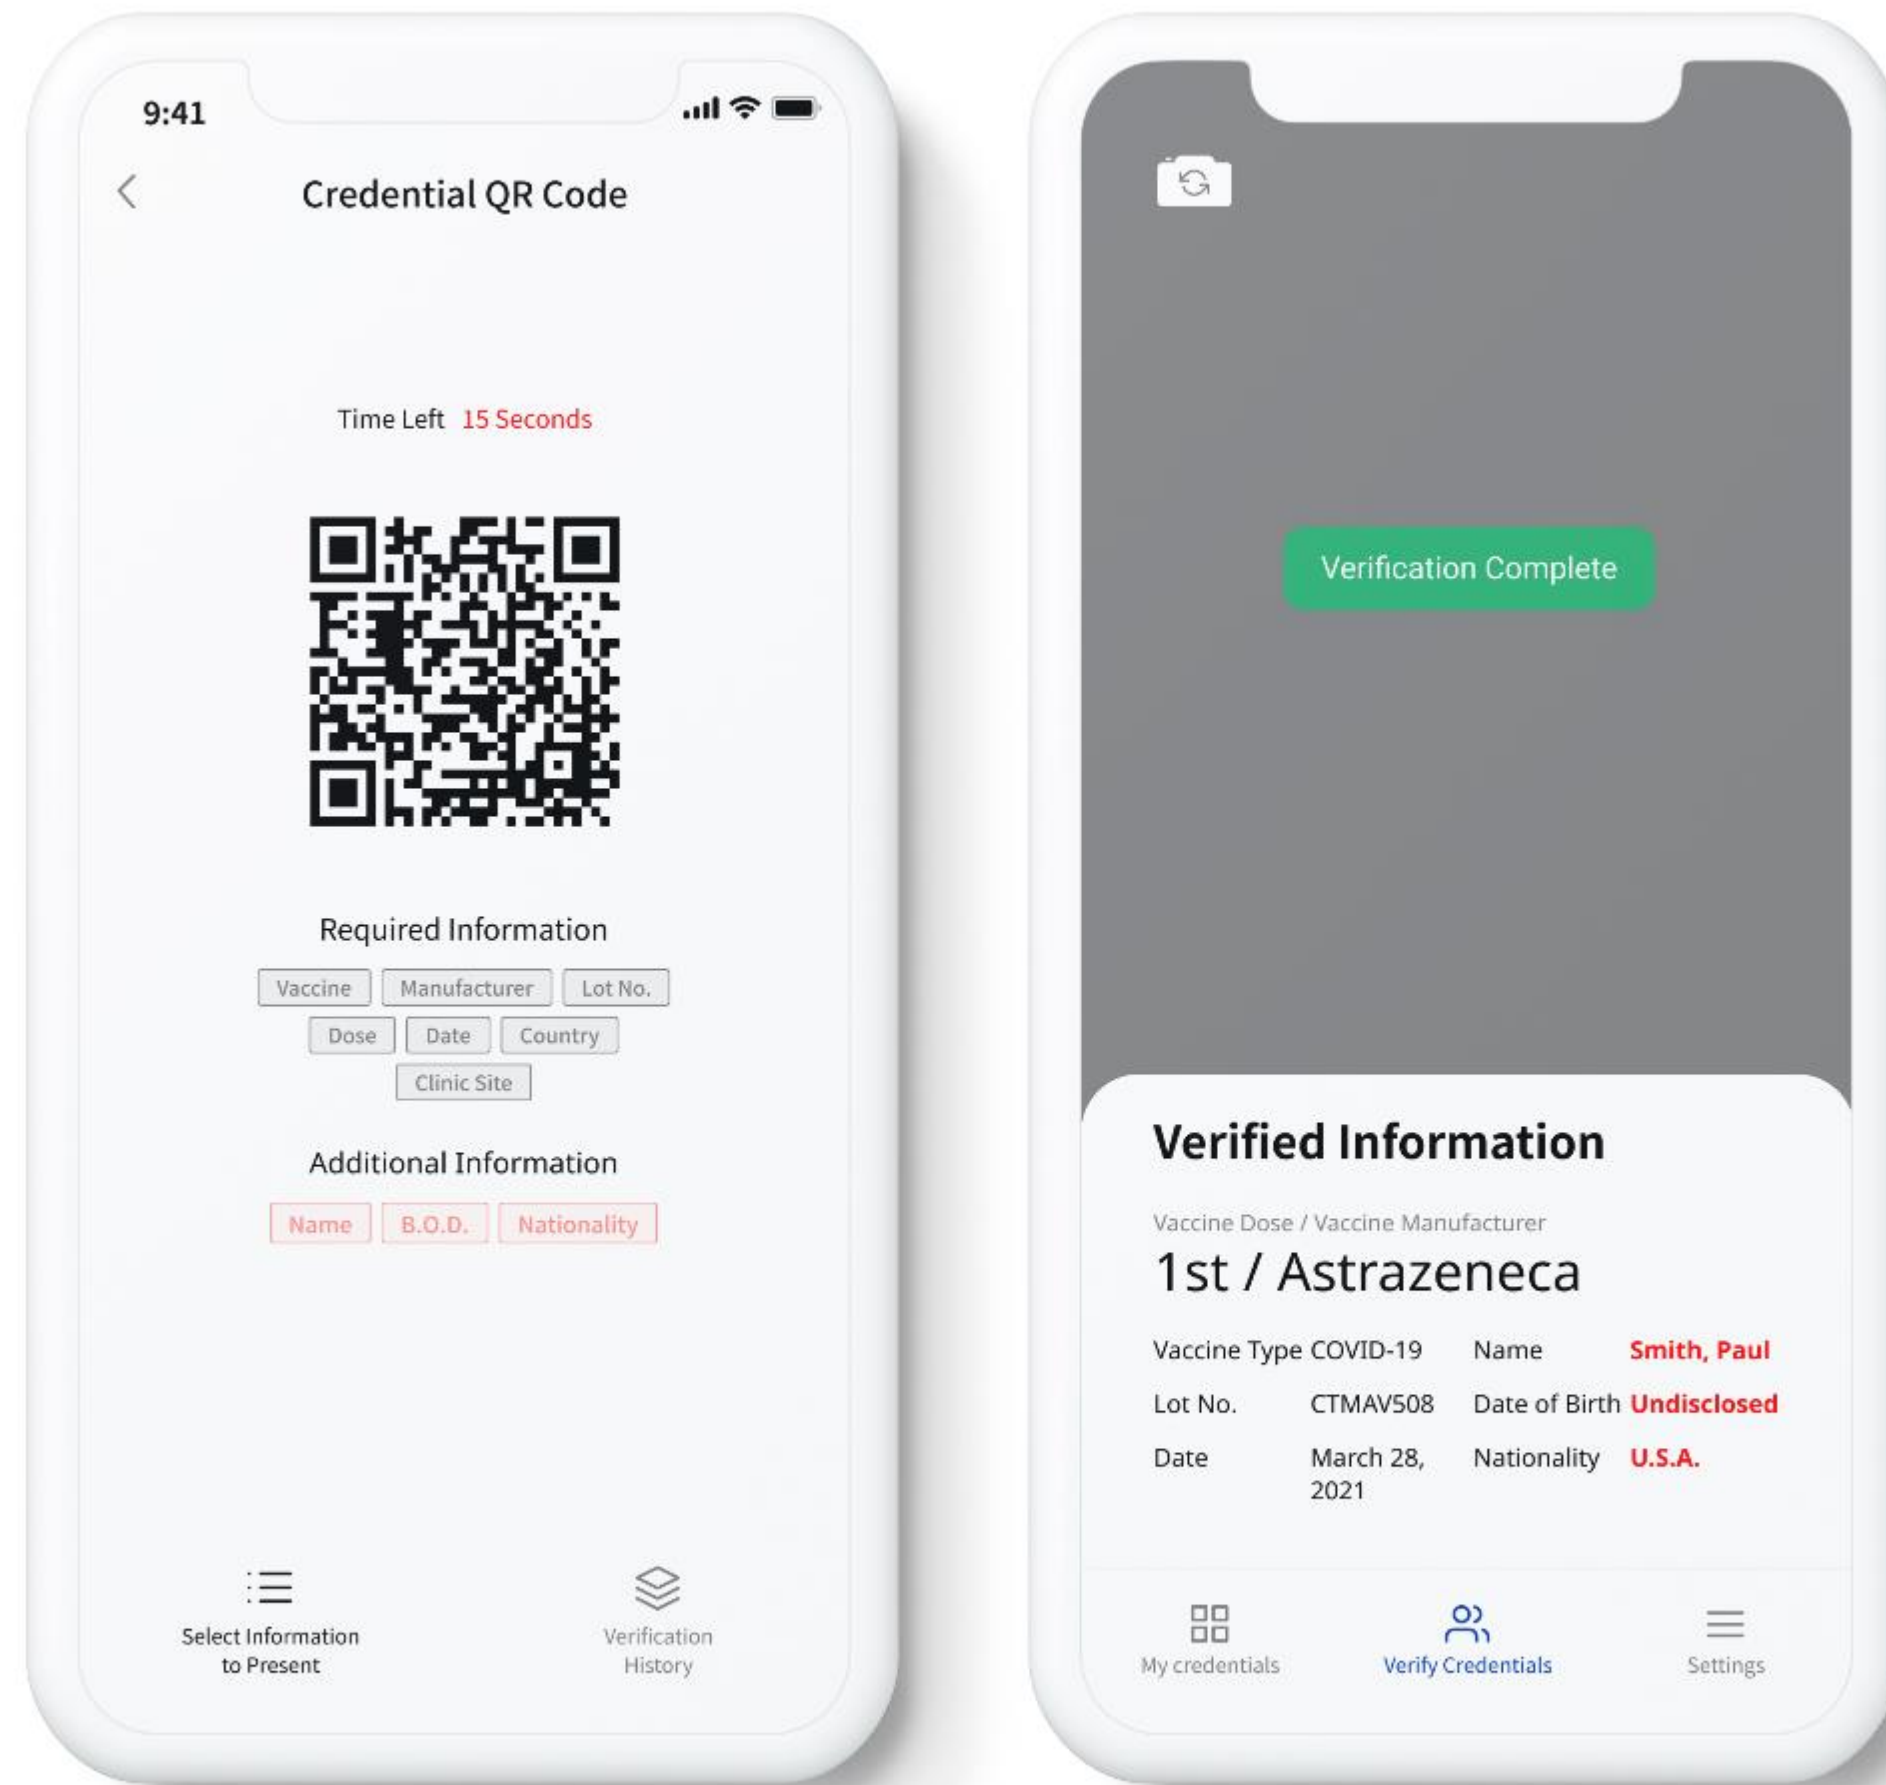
9:41

Credential QR Code

Time Left 15 Seconds

Required Information

Vaccine Manufacturer Lot No.
Dose Date Country
Clinic Site

Additional Information

Name B.O.D. Nationality

Select Information to Present

Verification History

Verification Complete

Verified Information

Vaccine Dose / Vaccine Manufacturer
1st / Astrazeneca

| | | | |
|---|---|---|---|
| Vaccine Type | COVID-19 | Name | Smith, Paul |
| Lot No. | CTMAV508 | Date of Birth | Undisclosed |
| Date | March 28, 2021 | Nationality | U.S.A. |

My credentials
Verify Credentials
Settings